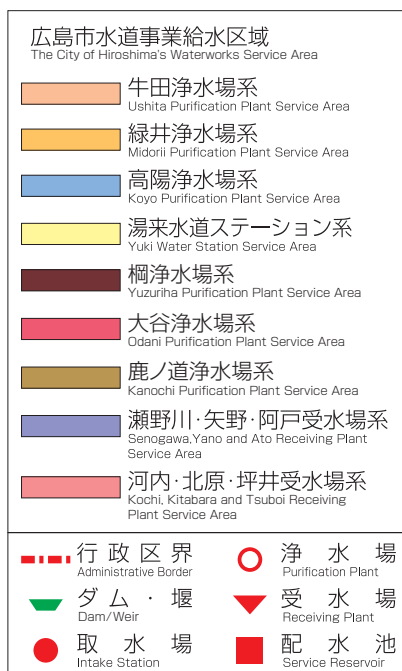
広島市水道事業給水区域
The City of Hiroshima's Waterworks Service Area

牛田浄水場系
Ushita Purification Plant Service Area

緑井浄水場系
Midorii Purification Plant Service Area

高陽浄水場系
Koyo Purification Plant Service Area

湯来水道ステーション系
Yuki Water Station Service Area

榧浄水場系
Yuzuriha Purification Plant Service Area

大谷浄水場系
Odani Purification Plant Service Area

鹿ノ道浄水場系
Kanochi Purification Plant Service Area

瀬野川・矢野・阿戸受水場系
Senogawa,Yano and Ato Receiving Plant Service Area

河内・北原・坪井受水場系
Kochi, Kitabara and Tsuboi Receiving Plant Service Area

行政区界
Administrative Border

浄水場
Purification Plant

ダム・堰
Dam/Weir

受水場
Receiving Plant

取水場
Intake Station

配水池
Service Reservoir